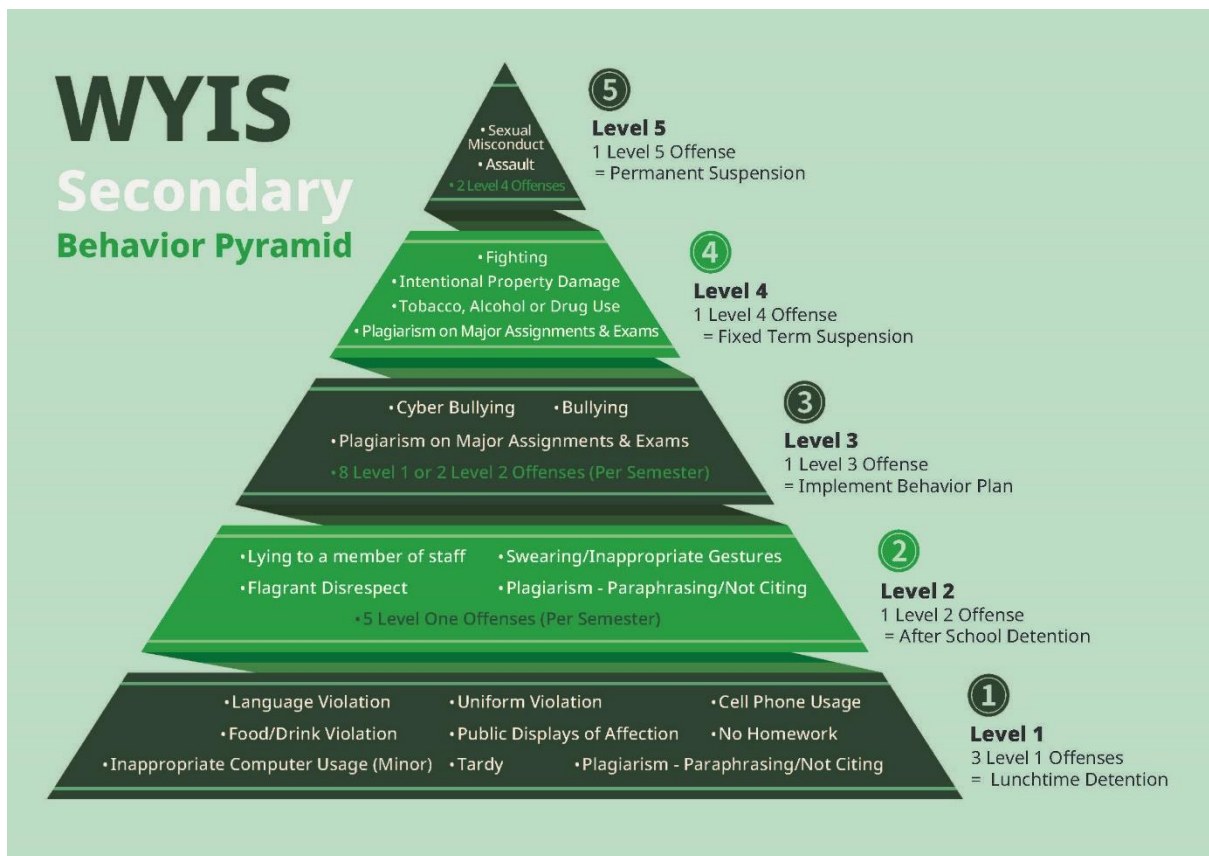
WYIS
Secondary
Behavior Pyramid

•Sexual Misconduct
•Assault
•2 Level 4 Offenses

5
Level 5
1 Level 5 Offense
= Permanent Suspension

•Fighting
•Intentional Property Damage
•Tobacco, Alcohol or Drug Use
•Plagiarism on Major Assignments & Exams

4
Level 4
1 Level 4 Offense
= Fixed Term Suspension

•Cyber Bullying •Bullying
•Plagiarism on Major Assignments & Exams
•8 Level 1 or 2 Level 2 Offenses (Per Semester)

3
Level 3
1 Level 3 Offense
= Implement Behavior Plan

•Lying to a member of staff •Swearing/Inappropriate Gestures
•Flagrant Disrespect •Plagiarism - Paraphrasing/Not Citing
•5 Level One Offenses (Per Semester)

2
Level 2
1 Level 2 Offense
= After School Detention

•Language Violation •Uniform Violation •Cell Phone Usage
•Food/Drink Violation •Public Displays of Affection •No Homework
•Inappropriate Computer Usage (Minor) •Tardy •Plagiarism - Paraphrasing/Not Citing

1
Level 1
3 Level 1 Offenses
= Lunchtime Detention